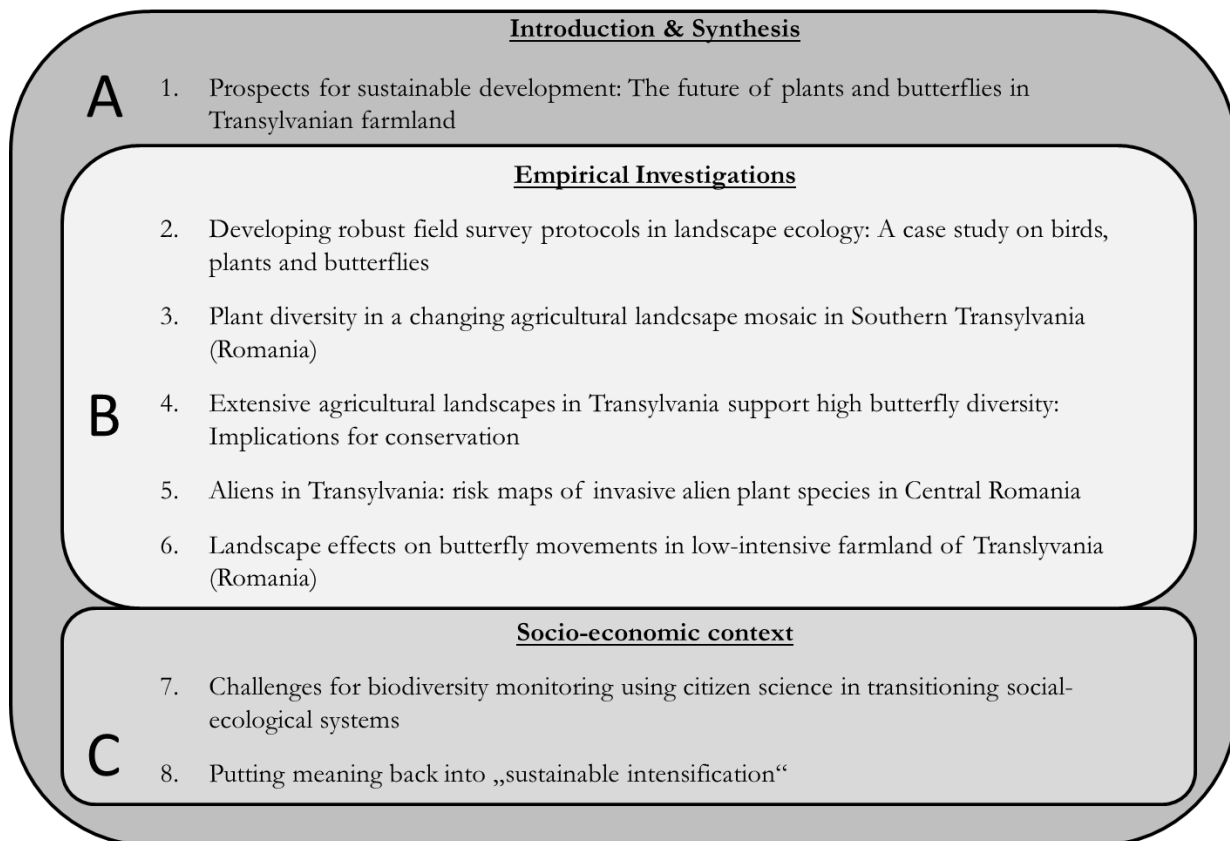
Introduction & Synthesis

A

1. Prospects for sustainable development: The future of plants and butterflies in Transylvanian farmland

Empirical Investigations

2. Developing robust field survey protocols in landscape ecology: A case study on birds, plants and butterflies

3. Plant diversity in a changing agricultural landcsape mosaic in Southern Transylvania (Romania)

B

4. Extensive agricultural landscapes in Transylvania support high butterfly diversity: Implications for conservation

5. Aliens in Transylvania: risk maps of invasive alien plant species in Central Romania

6. Landscape effects on butterfly movements in low-intensive farmland of Translyvania (Romania)

Socio-economic context

7. Challenges for biodiversity monitoring using citizen science in transitioning social-ecological systems

C

8. Putting meaning back into „sustainable intensification“